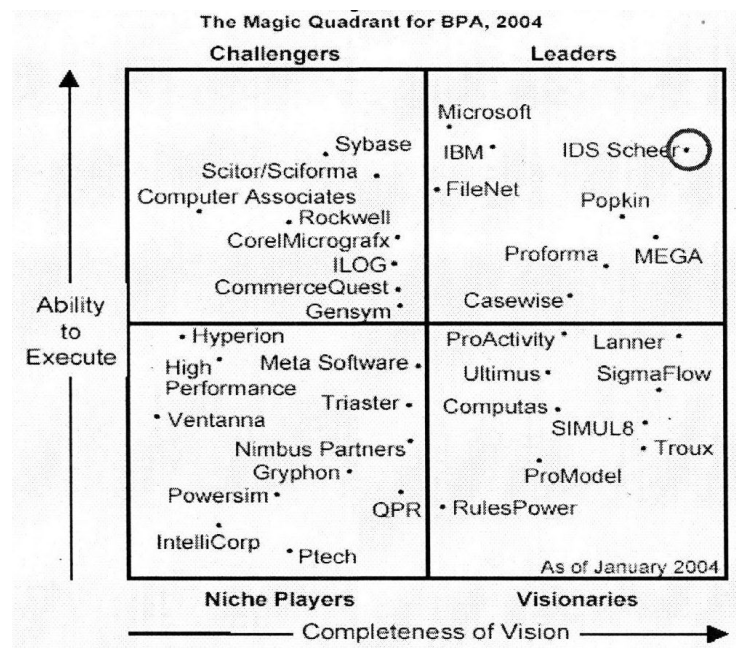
The Magic Quadrant for BPA, 2004

Challengers

Leaders

Sybase
Scitor/Sciforma
Computer Associates
Rockwell
CorelMicrografx
ILOG
CommerceQuest
Gensym

Microsoft
IBM
IDS Scheer
FileNet
Popkin
Proforma
MEGA
Casewise

Ability to Execute

Hyperion
High Performance
Meta Software
Ventanna
Triaster
Nimbus Partners
Gryphon
Powersim
QPR
IntelliCorp
Ptech

ProActivity
Lanner
Ultimus
SigmaFlow
Computas
SIMUL8
Troux
ProModel
RulesPower
As of January 2004

Niche Players

Visionaries

Completeness of Vision